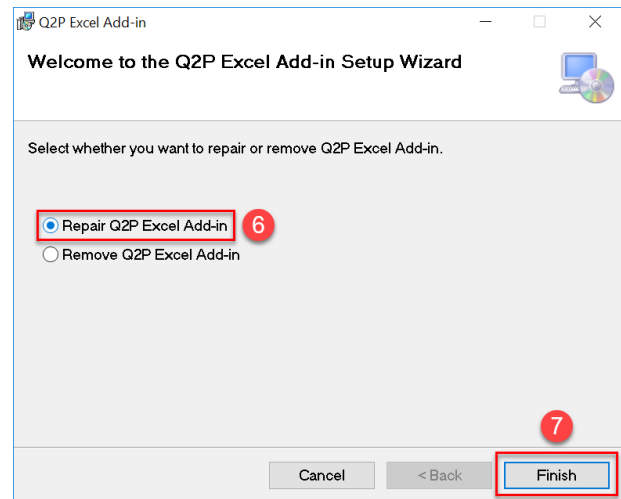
Q2P Excel Add-in

Welcome to the Q2P Excel Add-in Setup Wizard

Select whether you want to repair or remove Q2P Excel Add-in.

Repair Q2P Excel Add-in
6
Remove Q2P Excel Add-in

7
Cancel
< Back
Finish